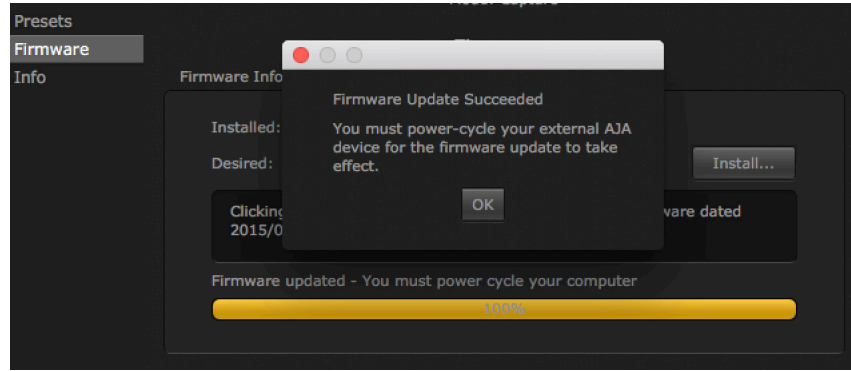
Presets
Firmware
Info

Firmware Info

Installed:

Desired:

Install...

Clicking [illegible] ware dated 2015/0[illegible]

Firmware updated - You must power cycle your computer

100%

Firmware Update Succeeded

You must power-cycle your external AJA device for the firmware update to take effect.

OK